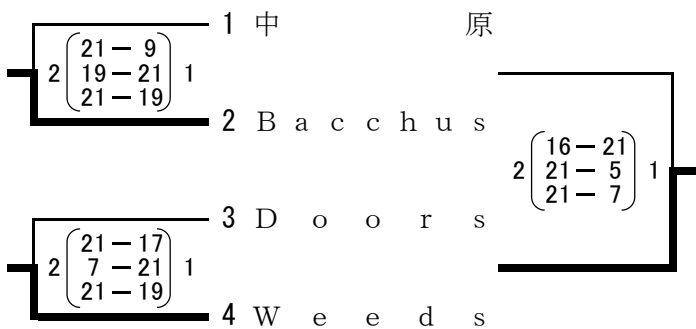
1 中　原

2 $\begin{pmatrix} 21-9 \\ 19-21 \\ 21-19 \end{pmatrix}$ 1

2 Bacchus

2 $\begin{pmatrix} 16-21 \\ 21-5 \\ 21-7 \end{pmatrix}$ 1

3 Doors

2 $\begin{pmatrix} 21-17 \\ 7-21 \\ 21-19 \end{pmatrix}$ 1

4 Weeds